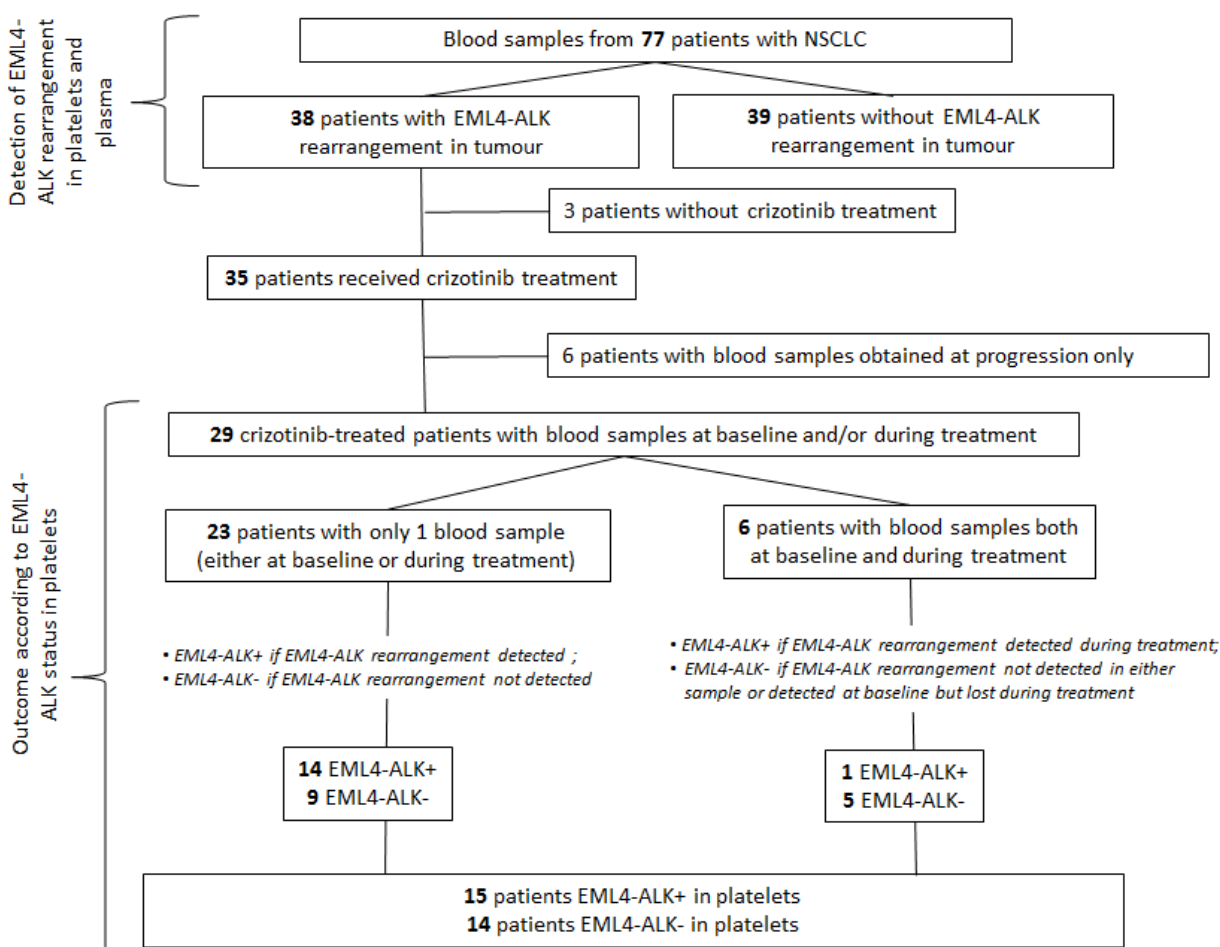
Detection of EML4-ALK rearrangement in platelets and plasma

Blood samples from **77** patients with NSCLC

**38** patients with EML4-ALK rearrangement in tumour

**39** patients without EML4-ALK rearrangement in tumour

3 patients without crizotinib treatment

**35** patients received crizotinib treatment

6 patients with blood samples obtained at progression only

Outcome according to EML4-ALK status in platelets

**29** crizotinib-treated patients with blood samples at baseline and/or during treatment

**23** patients with only 1 blood sample (either at baseline or during treatment)

**6** patients with blood samples both at baseline and during treatment

• *EML4-ALK+ if EML4-ALK rearrangement detected ;*
• *EML4-ALK- if EML4-ALK rearrangement not detected*

• *EML4-ALK+ if EML4-ALK rearrangement detected during treatment;*
• *EML4-ALK- if EML4-ALK rearrangement not detected in either sample or detected at baseline but lost during treatment*

**14** EML4-ALK+
**9** EML4-ALK-

**1** EML4-ALK+
**5** EML4-ALK-

**15** patients EML4-ALK+ in platelets
**14** patients EML4-ALK- in platelets